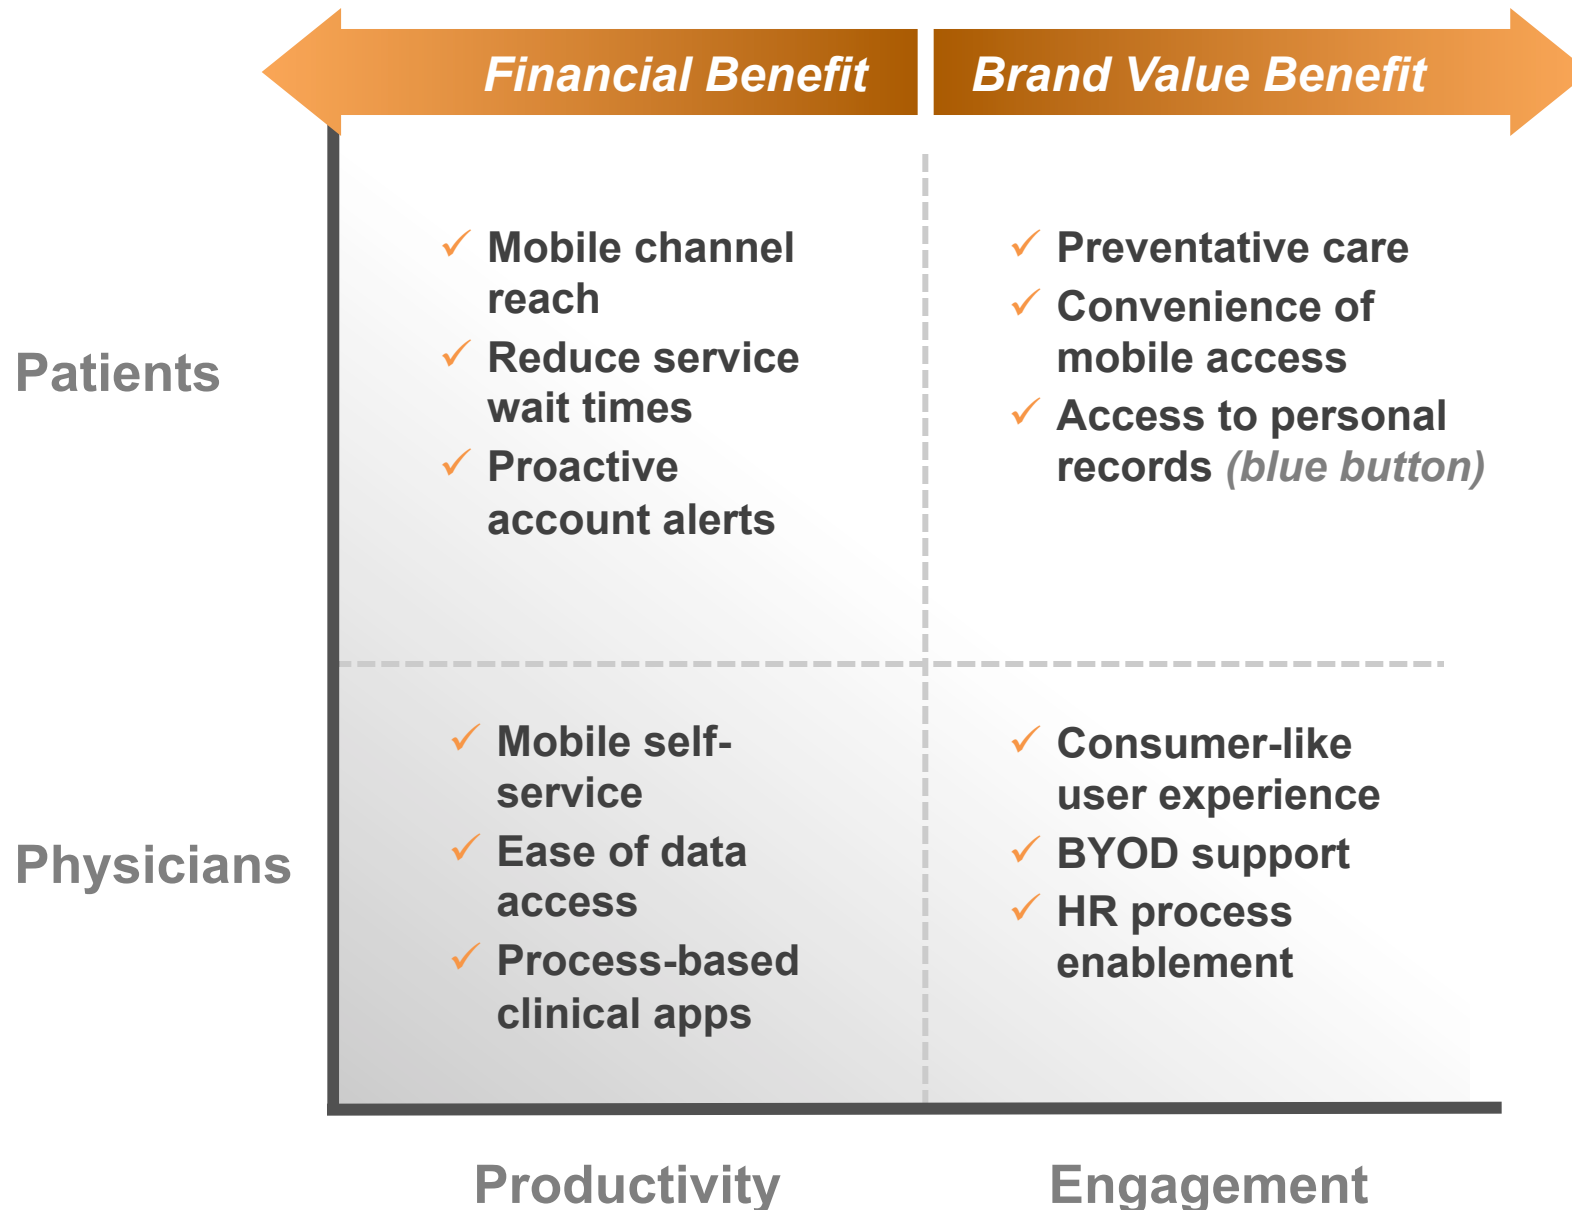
Financial Benefit

Brand Value Benefit

Patients

✓ Mobile channel reach
✓ Reduce service wait times
✓ Proactive account alerts

✓ Preventative care
✓ Convenience of mobile access
✓ Access to personal records (blue button)

Physicians

✓ Mobile self-service
✓ Ease of data access
✓ Process-based clinical apps

✓ Consumer-like user experience
✓ BYOD support
✓ HR process enablement

Productivity

Engagement